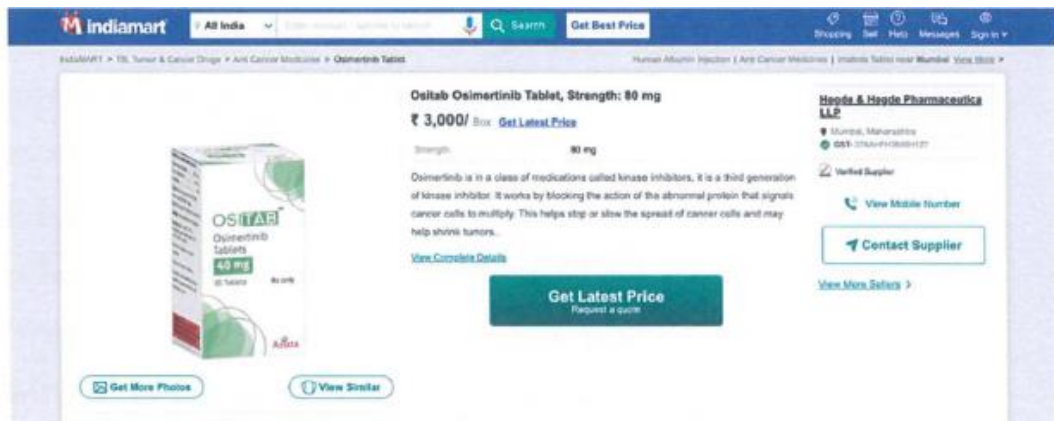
M indiamart All India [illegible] Search Get Best Price

Shopping Sell Help Messages Sign In

IndiaMART > TB, Tumor & Cancer Drugs > Anti Cancer Medicine > Osimertinib Tablet

Human Albumin Injection | Anti Cancer Medicines | Imatinib Tablet near Mumbai View More >

OSITAB
Osimertinib tablets
40 mg
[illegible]
Astra

Get More Photos

View Similar

Ositab Osimertinib Tablet, Strength: 80 mg

₹ 3,000/ Box Get Latest Price

| Strength | 80 mg |
|---|---|

Osimertinib is in a class of medications called kinase inhibitors, it is a third generation of kinase inhibitor. It works by blocking the action of the abnormal protein that signals cancer cells to multiply. This helps stop or slow the spread of cancer cells and may help shrink tumors..

View Complete Details

Get Latest Price
Request a quote

Hegde & Hegde Pharmaceutica LLP

Mumbai, Maharashtra

GST- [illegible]

Verified Supplier

View Mobile Number

Contact Supplier

View More Sellers >